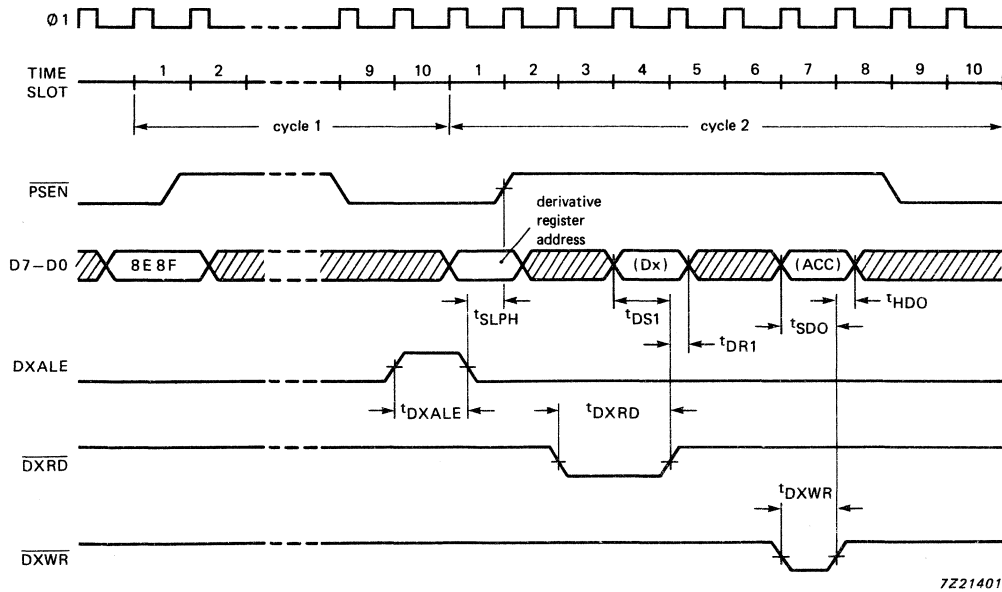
Ø1

TIME SLOT

1 2 9 10 1 2 3 4 5 6 7 8 9 10

cycle 1

cycle 2

$\overline{PSEN}$

derivative register address

D7–D0

8E8F

(Dx)

(ACC)

$t_{SLPH}$

$t_{DS1}$

$t_{HDO}$

$t_{SDO}$

$t_{DR1}$

DXALE

$t_{DXALE}$

$t_{DXRD}$

$\overline{DXRD}$

$t_{DXWR}$

$\overline{DXWR}$

7Z21401